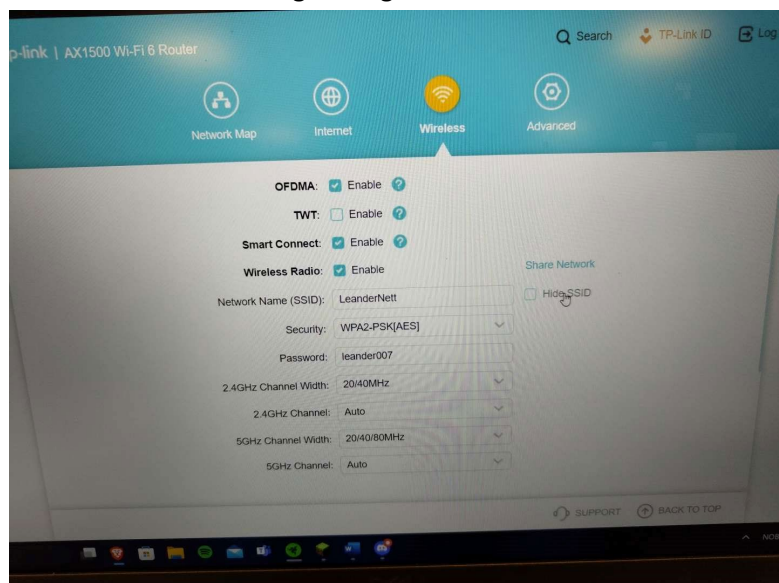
p-link | AX1500 Wi-Fi 6 Router

Search TP-Link ID Log

Network Map Internet Wireless Advanced

OFDMA: Enable

TWT: Enable

Smart Connect: Enable

Wireless Radio: Enable

Share Network

Network Name (SSID): LeanderNett

Hide SSID

Security: WPA2-PSK[AES]

Password: leander007

2.4GHz Channel Width: 20/40MHz

2.4GHz Channel: Auto

5GHz Channel Width: 20/40/80MHz

5GHz Channel: Auto

SUPPORT BACK TO TOP